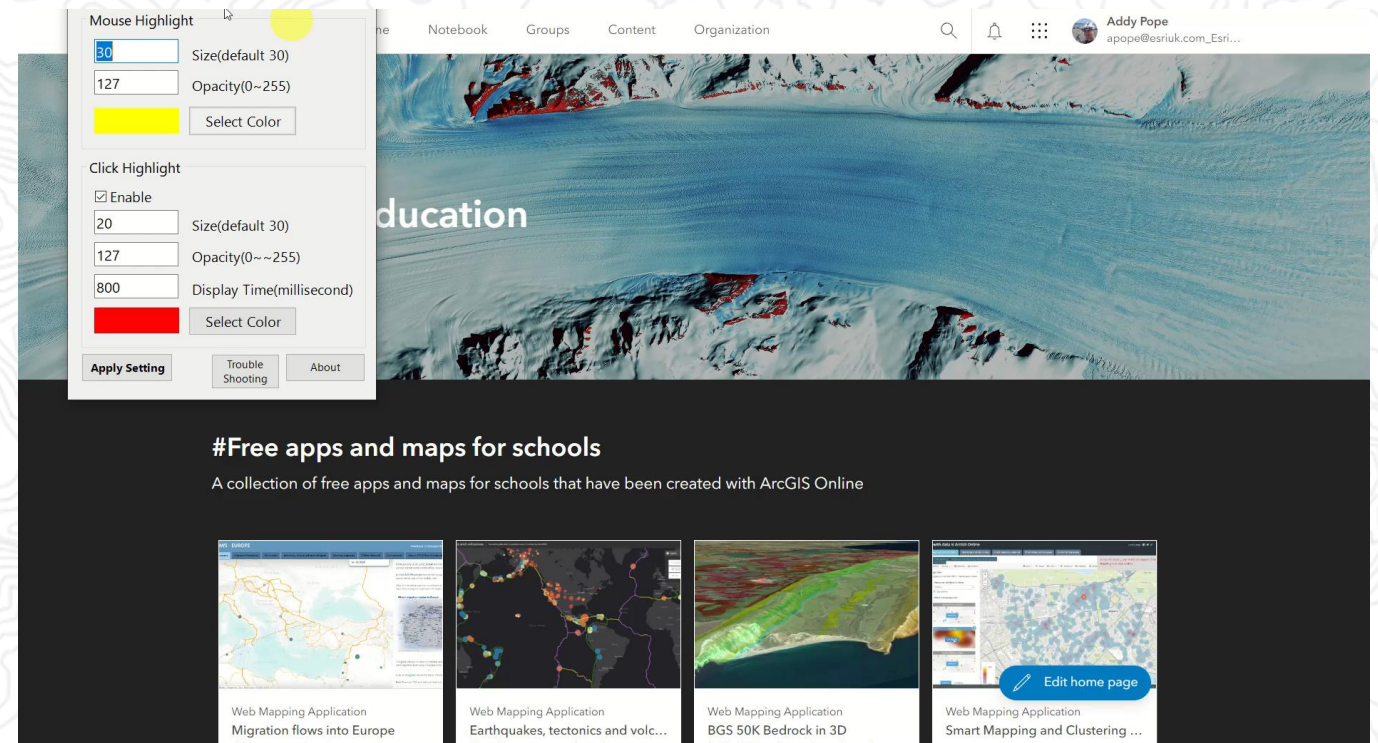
Mouse Highlight

30 Size(default 30)

127 Opacity(0~255)

Select Color

Click Highlight

☑ Enable

20 Size(default 30)

127 Opacity(0~~255)

800 Display Time(millisecond)

Select Color

Apply Setting

Trouble Shooting

About

me Notebook Groups Content Organization

Addy Pope
apope@esriuk.com_Esri...

ducation

#Free apps and maps for schools

A collection of free apps and maps for schools that have been created with ArcGIS Online

Web Mapping Application
Migration flows into Europe

Web Mapping Application
Earthquakes, tectonics and volc...

Web Mapping Application
BGS 50K Bedrock in 3D

Web Mapping Application
Smart Mapping and Clustering ...

Edit home page